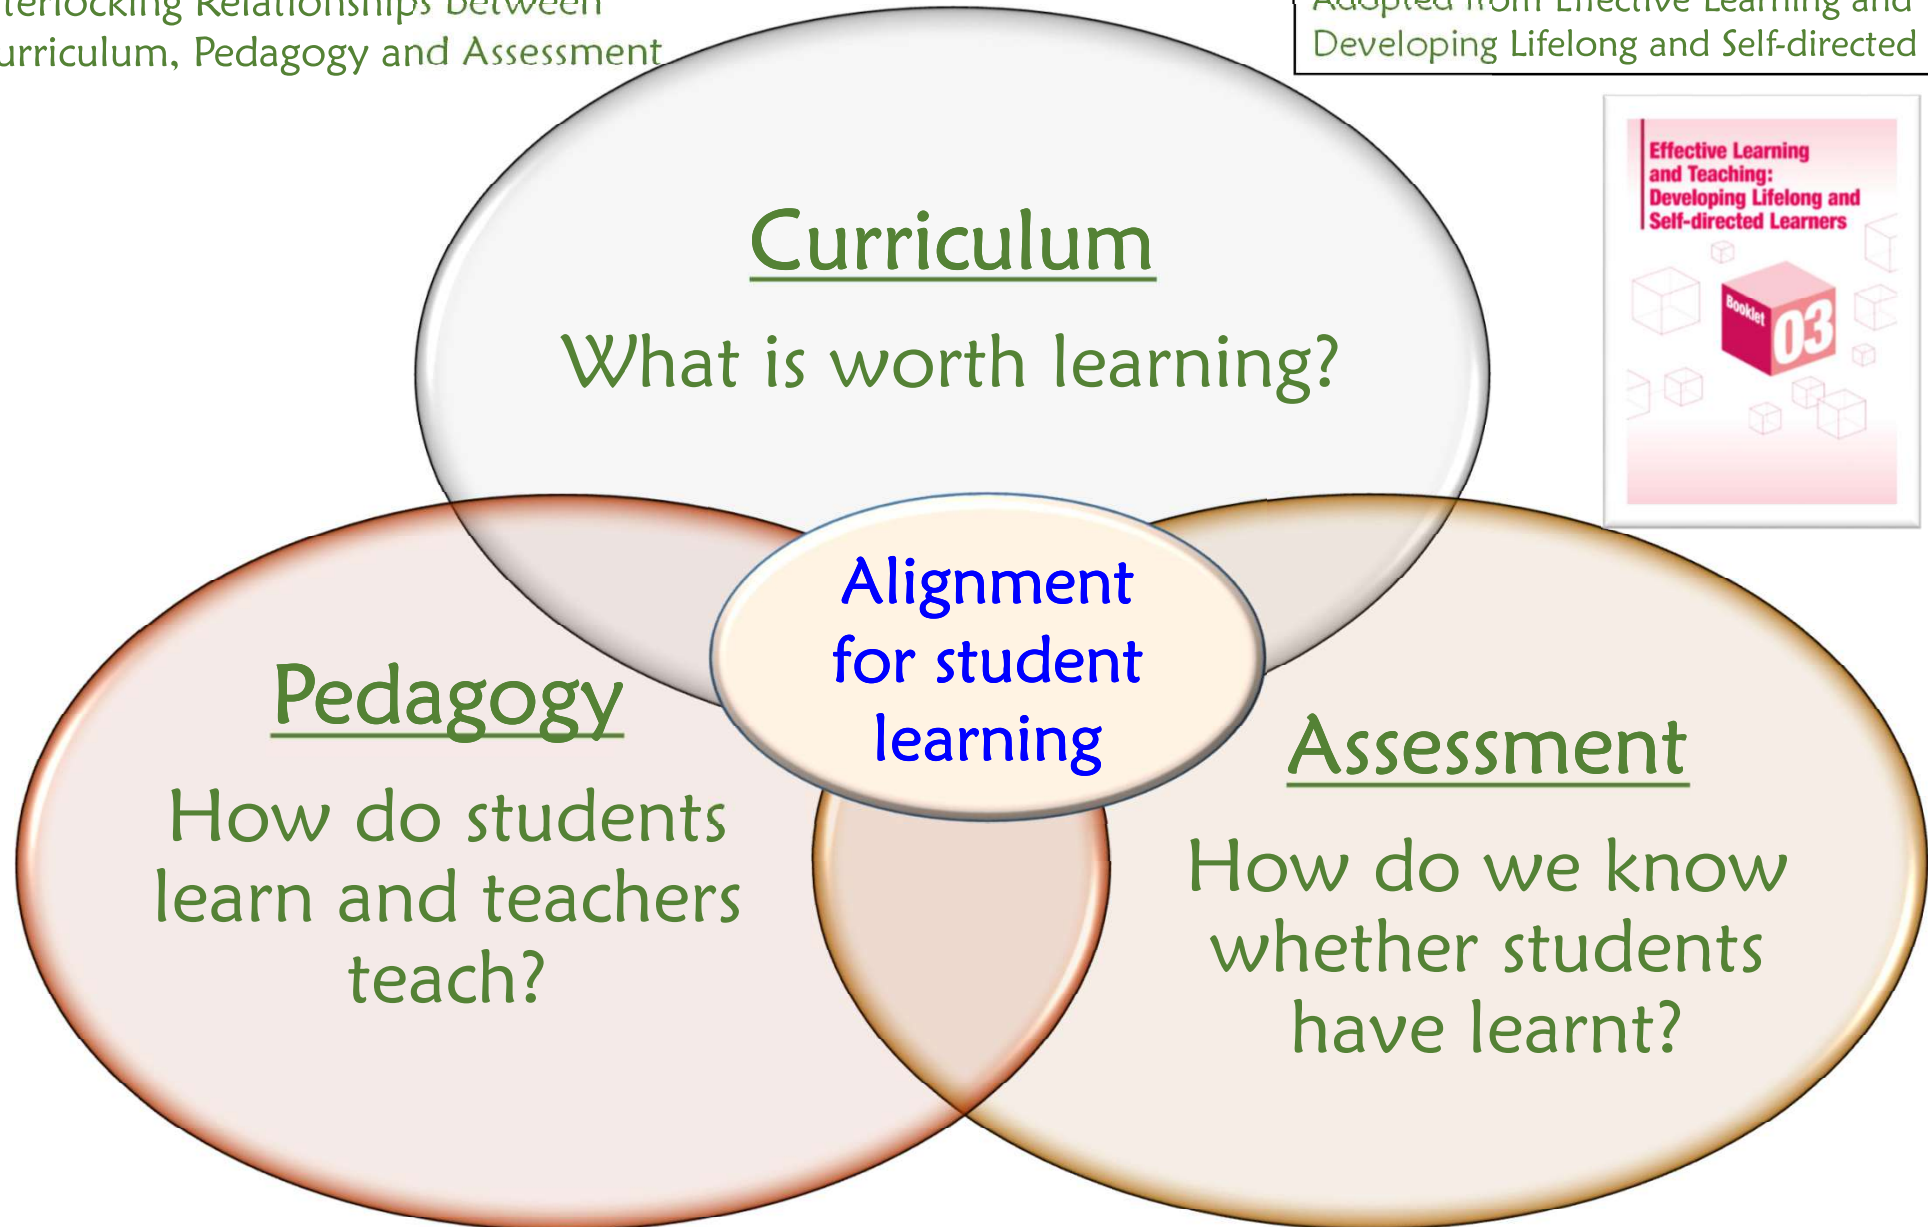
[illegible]terlocking Relationships between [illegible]urriculum, Pedagogy and Assessment

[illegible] Developing Lifelong and Self-directed

Effective Learning and Teaching: Developing Lifelong and Self-directed Learners

Booklet 03

Curriculum

What is worth learning?

Alignment for student learning

Pedagogy

How do students learn and teachers teach?

Assessment

How do we know whether students have learnt?